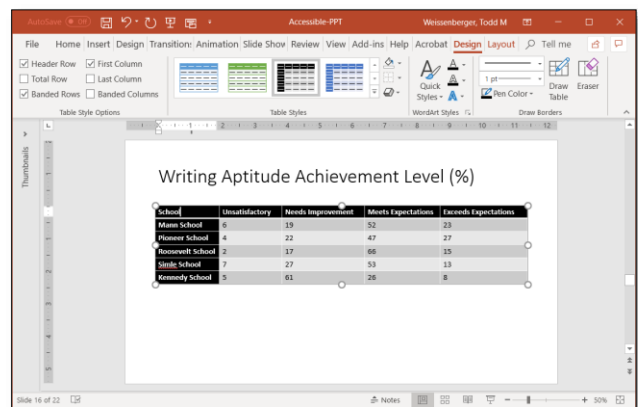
AutoSave Off Accessible-PPT Weissenberger, Todd M

File Home Insert Design Transitions Animations Slide Show Review View Add-ins Help Acrobat Design Layout Tell me

Header Row First Column
Total Row Last Column
Banded Rows Banded Columns
Table Style Options

Table Styles

Quick Styles
WordArt Styles

1 pt
Pen Color
Draw Table
Eraser
Draw Borders

Thumbnails

Writing Aptitude Achievement Level (%)

| School | Unsatisfactory | Needs Improvement | Meets Expectations | Exceeds Expectations |
|---|---|---|---|---|
| Mann School | 6 | 19 | 52 | 23 |
| Pioneer School | 4 | 22 | 47 | 27 |
| Roosevelt School | 2 | 17 | 66 | 15 |
| Simle School | 7 | 27 | 53 | 13 |
| Kennedy School | 5 | 61 | 26 | 8 |

Slide 16 of 22 Notes 50%